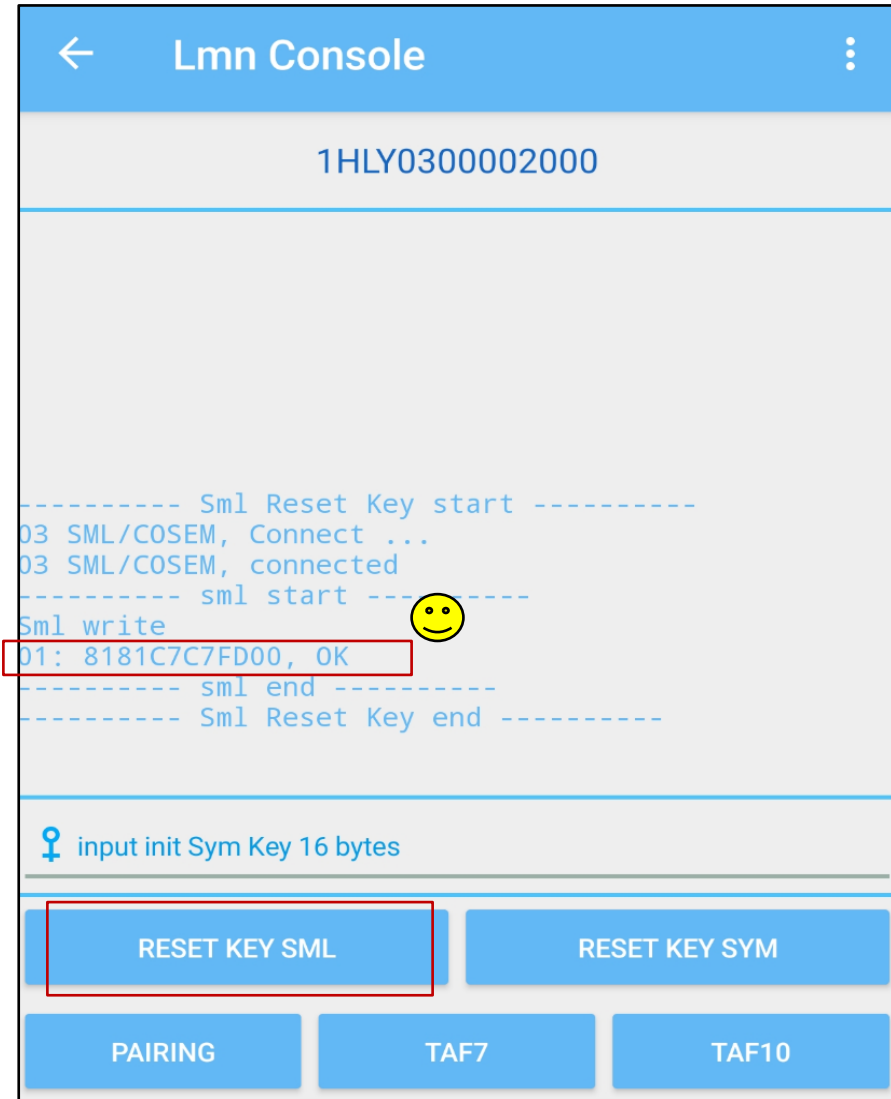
Lmn Console

1HLY0300002000

---------- Sml Reset Key start ----------
03 SML/COSEM, Connect ...
03 SML/COSEM, connected
---------- sml start ----------
Sml write
01: 8181C7C7FD00, OK
---------- sml end ----------
---------- Sml Reset Key end ----------

input init Sym Key 16 bytes

RESET KEY SML

RESET KEY SYM

PAIRING

TAF7

TAF10